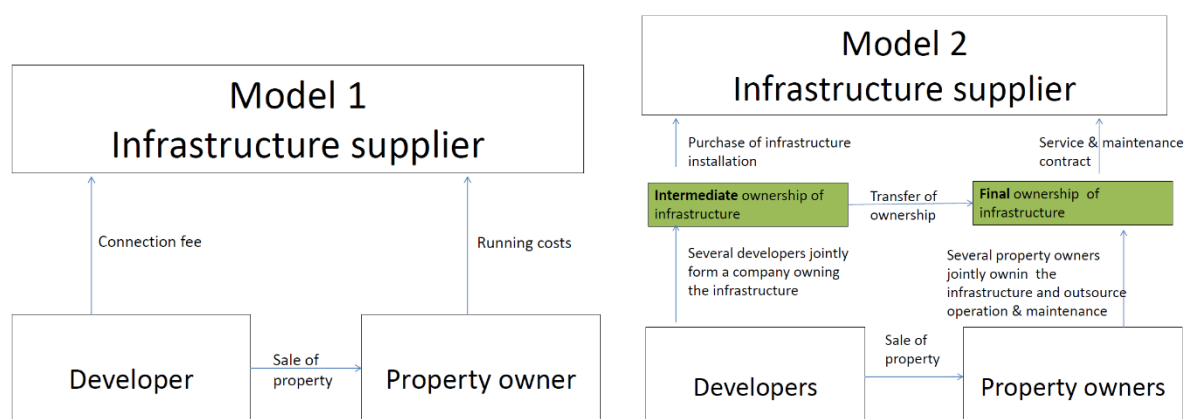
Model 1
Infrastructure supplier

Connection fee

Running costs

Developer

Sale of property

Property owner

Model 2
Infrastructure supplier

Purchase of infrastructure installation

Service & maintenance contract

**Intermediate** ownership of infrastructure

Transfer of ownership

**Final** ownership of infrastructure

Several developers jointly form a company owning the infrastructure

Several property owners jointly ownin the infrastructure and outsource operation & maintenance

Developers

Sale of property

Property owners